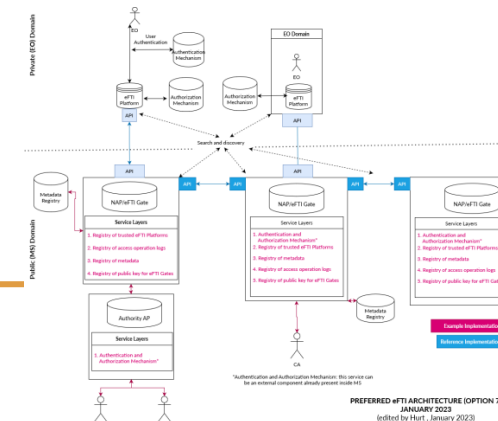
Private (EO) Domain

EO

User Authentication

Authentication Mechanism

eFTI Platform

Authorization Mechanism

API

EO Domain

EO

Authorization Mechanism

eFTI Platform

API

Search and discovery

Public (MS) Domain

API

Metadata Registry

API

NAP/eFTI Gate

Service Layers

1. Registry of trusted eFTI Platforms

2. Registry of access operation logs

3. Registry of metadata

4. Registry of public key for eFTI Gates

Authority AP

Service Layers

1. Authentication and Authorization Mechanism*

API

API

API

NAP/eFTI Gate

Service Layers

1. Authentication and Authorization Mechanism*

2. Registry of trusted eFTI Platforms

3. Registry of metadata

4. Registry of access operation logs

5. Registry of public key for eFTI Gates

Metadata Registry

CA

*Authentication and Authorization Mechanism: this service can be an external component already present inside MS

API

API

NAP/eFTI Gate

Service Layers

1. Authentication and Authorization Mechanism*

2. Registry of trusted eFTI Platforms

3. Registry of metadata

4. Registry of access operation logs

5. Registry of public key for eFTI Gates

Example Implementation

Reference Implementation

PREFERRED eFTI ARCHITECTURE (OPTION 7
JANUARY 2023
(edited by Hurt , January 2023)